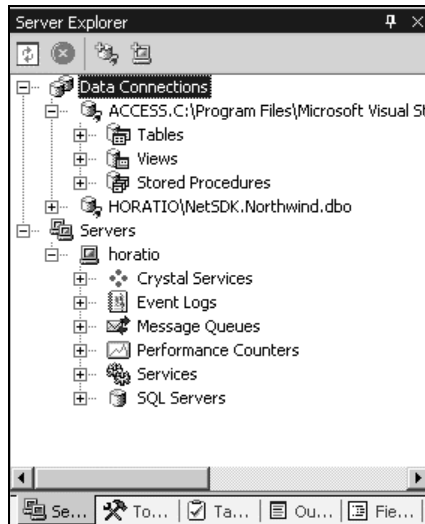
Server Explorer

Data Connections
ACCESS.C:\Program Files\Microsoft Visual St
Tables
Views
Stored Procedures
HORATIO\NetSDK.Northwind.dbo
Servers
horatio
Crystal Services
Event Logs
Message Queues
Performance Counters
Services
SQL Servers

Se... To... Ta... Ou... Fie...